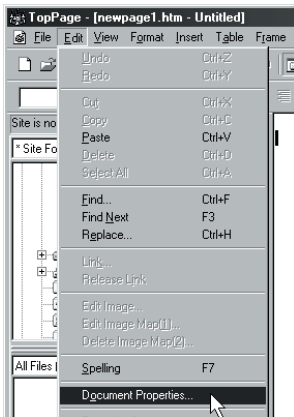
TopPage - [newpage1.htm - Untitled]

File Edit View Format Insert Table Frame

Site is no

* Site Fo

All Files

Undo Ctrl+Z
Redo Ctrl+Y
Cut Ctrl+X
Copy Ctrl+C
Paste Ctrl+V
Delete Ctrl+D
Select All Ctrl+A
Find... Ctrl+F
Find Next F3
Replace... Ctrl+H
Link...
Release Link
Edit Image...
Edit Image Map[1]...
Delete Image Map[2]...
Spelling F7
Document Properties...